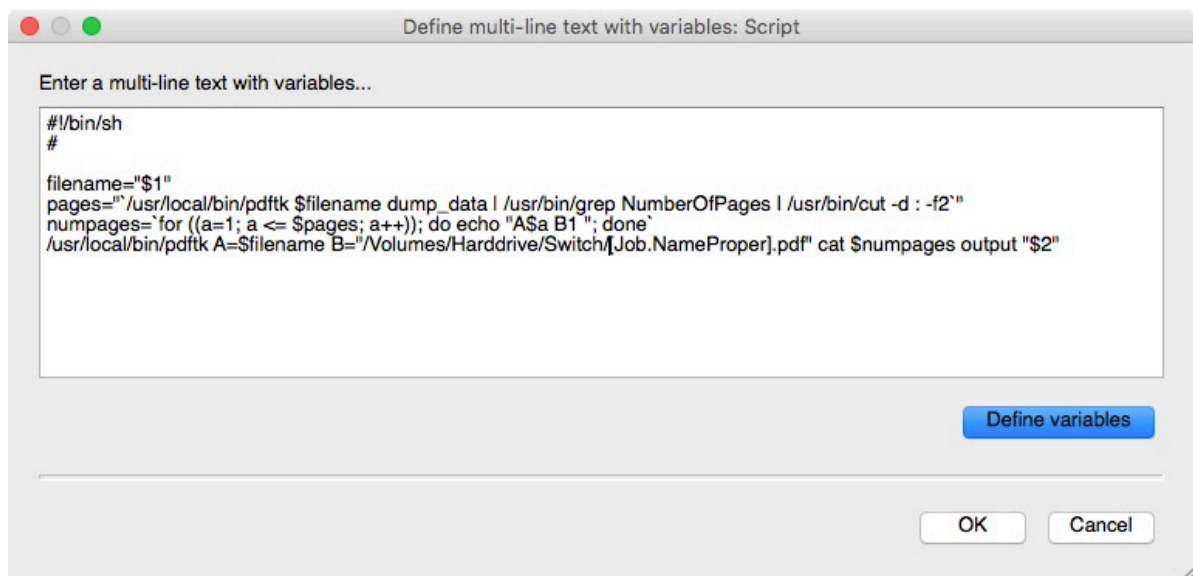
Define multi-line text with variables: Script

Enter a multi-line text with variables...

#!/bin/sh
#

filename="$1"
pages="`/usr/local/bin/pdftk $filename dump_data | /usr/bin/grep NumberOfPages | /usr/bin/cut -d : -f2`"
numpages=`for ((a=1; a <= $pages; a++)); do echo "A$a B1 "; done`
/usr/local/bin/pdftk A=$filename B="/Volumes/Harddrive/Switch/[Job.NameProper].pdf" cat $numpages output "$2"

Define variables

OK

Cancel